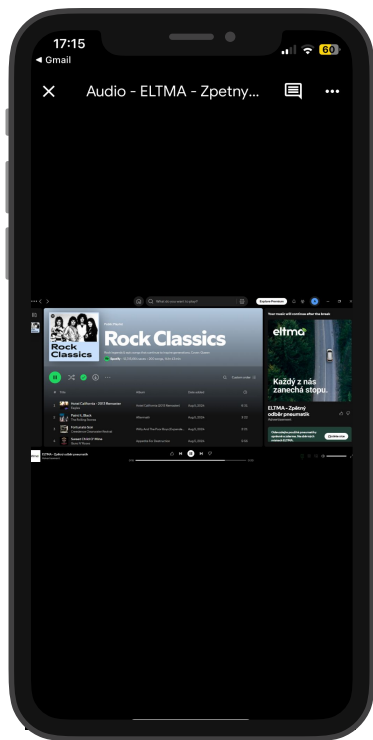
17:15
◀ Gmail
60
Audio - ELTMA - Zpetny...

What do you want to play?
Explore Premium

Rock Classics
Public Playlist
Rock Classics
Rock legends & epic songs that continue to inspire generations. Cover: Queen
Spotify

Title
Album
Date added
1 Hotel California - 2013 Remaster
Eagles
Hotel California (2013 Remaster)
2 Paint It, Black
The Rolling Stones
Aftermath
3 Fortunate Son
Creedence Clearwater Revival
Willy And The Poor Boys (Expanded...
4 Sweet Child O' Mine
Guns N' Roses
Appetite For Destruction

Your music will continue after the break
eltma
Každý z nás zanechá stopu.
ELTMA - Zpätný odběr pneumatik
Advertisement
Learn more

ELTMA - Zpätný odběr pneumatik